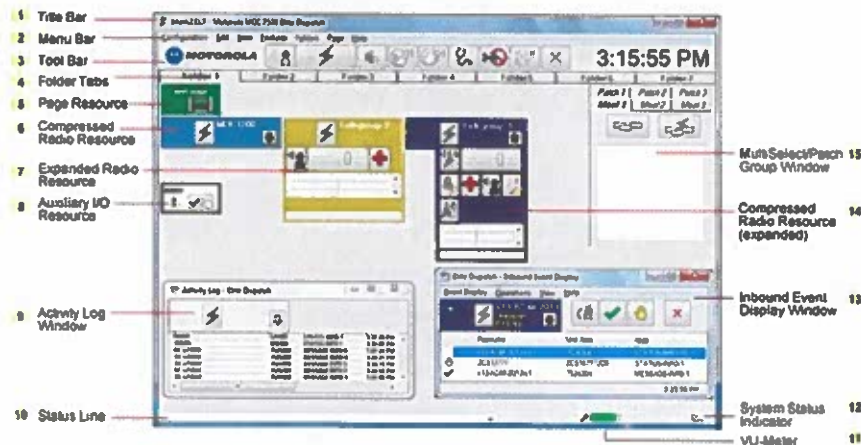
1 Title Bar
2 Menu Bar
3 Tool Bar
4 Folder Tabs
5 Page Resource
6 Compressed Radio Resource
7 Expanded Radio Resource
8 Auxiliary I/O Resource
9 Activity Log Window
10 Status Line

MOTOROLA
3:15:55 PM
Folder 1
Folder 2
Folder 3
Folder 4
Folder 5
Folder 6
Folder 7
Patch 1
Patch 2
Patch 3
Msel 1
Msel 2
Msel 3

Activity Log - Elite Dispatch
Elite Dispatch - Inbound Event Display

MultiSelect/Patch Group Window 15
Compressed Radio Resource (expanded) 14
Inbound Event Display Window 13
System Status Indicator 12
VU-Meter 11